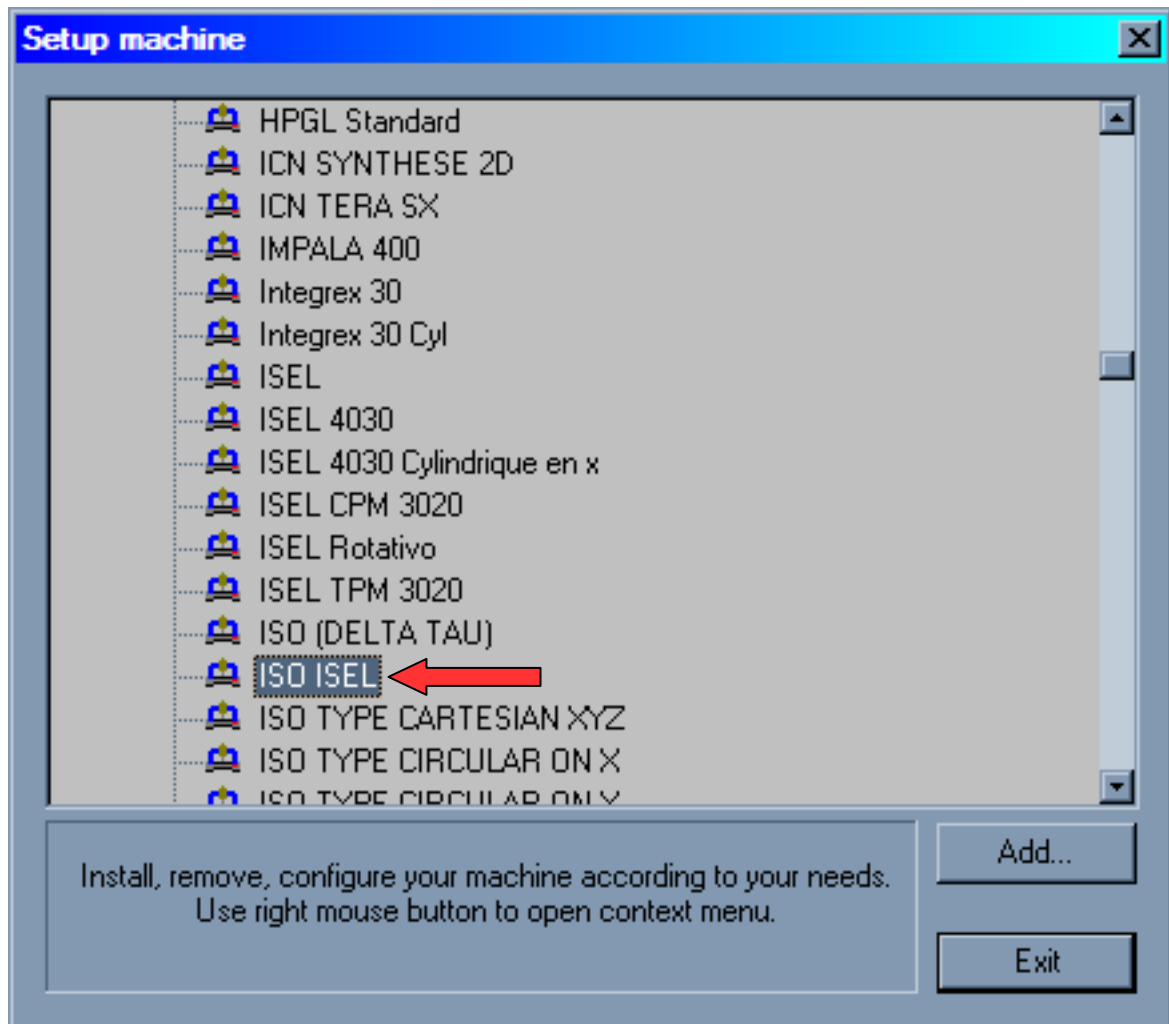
Setup machine

HPGL Standard
ICN SYNTHESE 2D
ICN TERA SX
IMPALA 400
Integrex 30
Integrex 30 Cyl
ISEL
ISEL 4030
ISEL 4030 Cylindrique en x
ISEL CPM 3020
ISEL Rotativo
ISEL TPM 3020
ISO (DELTA TAU)
ISO ISEL
ISO TYPE CARTESIAN XYZ
ISO TYPE CIRCULAR ON X
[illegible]

Install, remove, configure your machine according to your needs. Use right mouse button to open context menu.

Add...

Exit